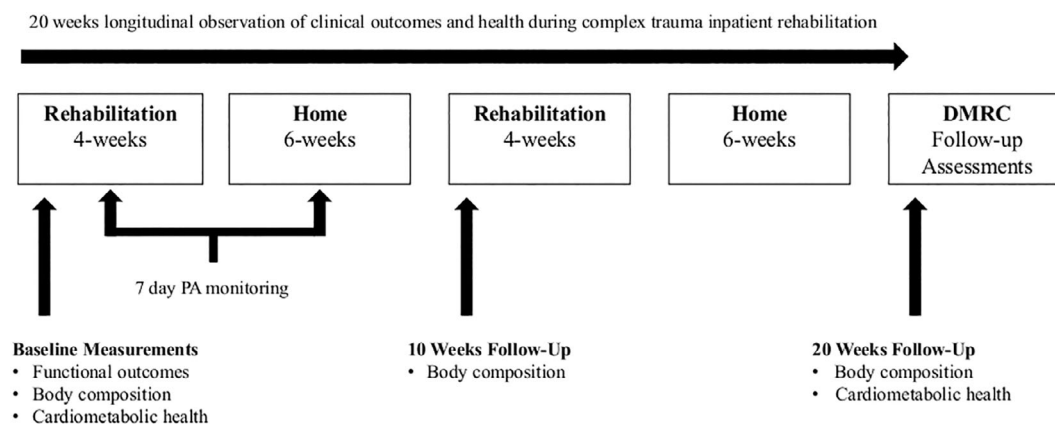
20 weeks longitudinal observation of clinical outcomes and health during complex trauma inpatient rehabilitation

**Rehabilitation**
4-weeks

**Home**
6-weeks

**Rehabilitation**
4-weeks

**Home**
6-weeks

**DMRC**
Follow-up Assessments

7 day PA monitoring

**Baseline Measurements**
• Functional outcomes
• Body composition
• Cardiometabolic health

**10 Weeks Follow-Up**
• Body composition

**20 Weeks Follow-Up**
• Body composition
• Cardiometabolic health